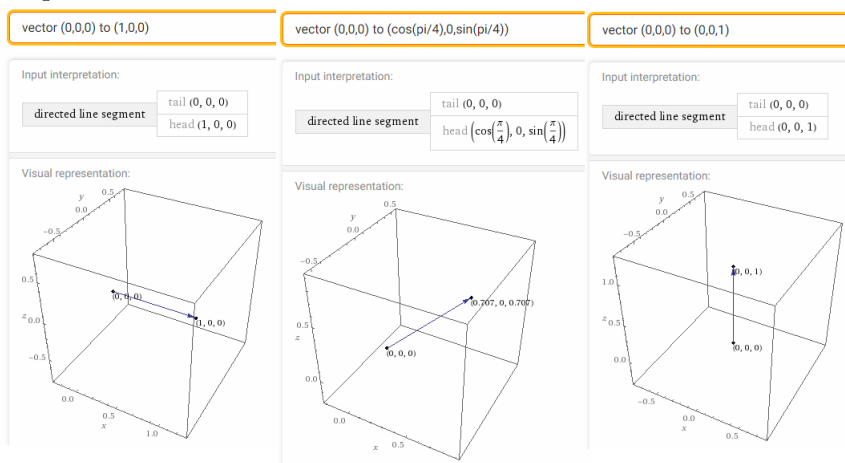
vector (0,0,0) to (1,0,0)

Input interpretation:

| directed line segment | tail (0, 0, 0) |
|---|---|
| | head (1, 0, 0) |

Visual representation:

y 0.5 0.0 −0.5 0.5 z 0.0 −0.5 (0, 0, 0) (1, 0, 0) 0.0 0.5 x 1.0

vector (0,0,0) to (cos(pi/4),0,sin(pi/4))

Input interpretation:

| directed line segment | tail (0, 0, 0) |
|---|---|
| | head $\left(\cos\left(\frac{\pi}{4}\right), 0, \sin\left(\frac{\pi}{4}\right)\right)$ |

Visual representation:

y 0.5 0.0 −0.5 0.5 z 0.0 (0.707, 0, 0.707) (0, 0, 0) 0.0 x 0.5

vector (0,0,0) to (0,0,1)

Input interpretation:

| directed line segment | tail (0, 0, 0) |
|---|---|
| | head (0, 0, 1) |

Visual representation:

y 0.5 0.0 −0.5 1.0 z 0.5 0.0 (0, 0, 1) (0, 0, 0) −0.5 0.0 x 0.5